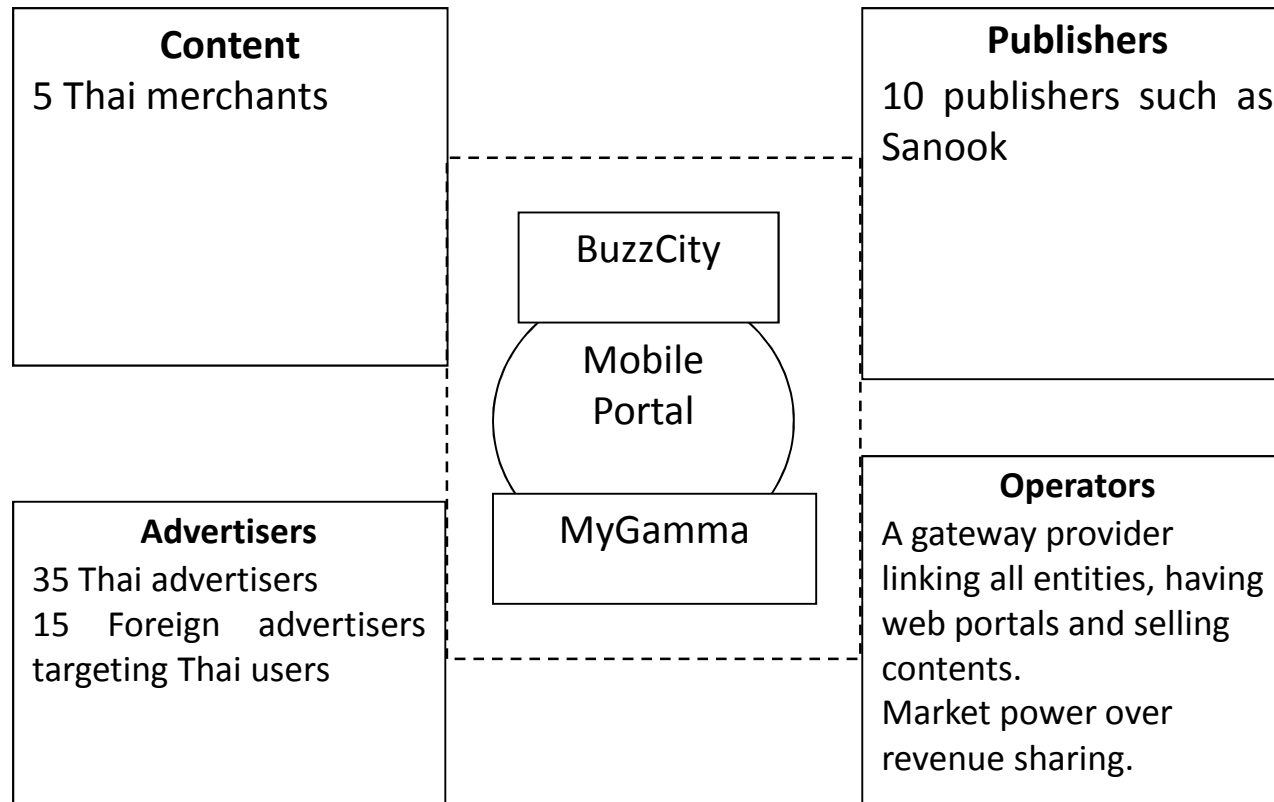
Content
5 Thai merchants

Publishers
10 publishers such as Sanook

BuzzCity

Mobile Portal

MyGamma

Advertisers
35 Thai advertisers
15 Foreign advertisers targeting Thai users

Operators
A gateway provider linking all entities, having web portals and selling contents.
Market power over revenue sharing.